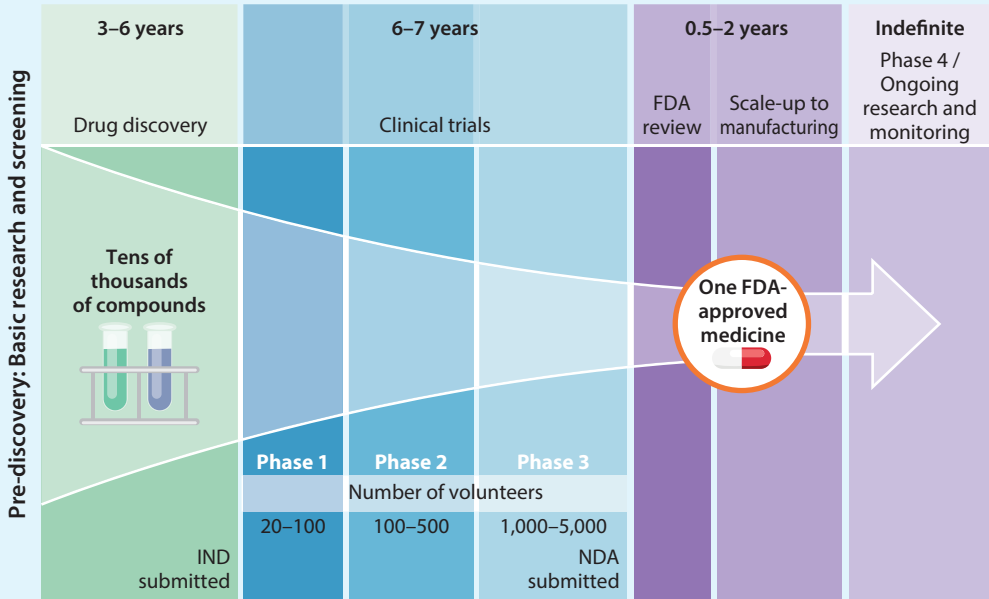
Pre-discovery: Basic research and screening

3–6 years

Drug discovery

6–7 years

Clinical trials

0.5–2 years

FDA review

Scale-up to manufacturing

Indefinite

Phase 4 / Ongoing research and monitoring

Tens of thousands of compounds

One FDA-approved medicine

Phase 1

Phase 2

Phase 3

Number of volunteers

20–100

100–500

1,000–5,000

IND submitted

NDA submitted